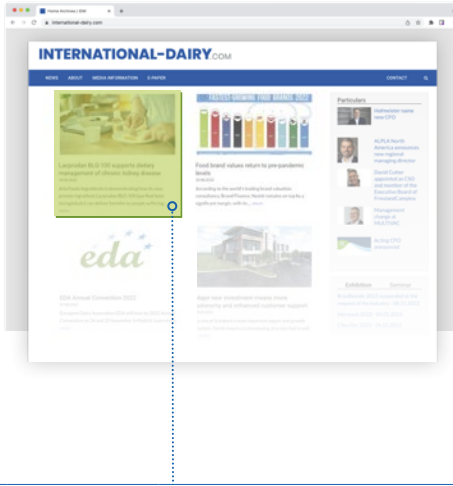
international-dairy.com

INTERNATIONAL-DAIRY.COM

NEWS ABOUT MEDIA INFORMATION E-PAPER CONTACT

Lacprodan BLG-100 supports dietary management of chronic kidney disease

FASTEST GROWING FOOD BRANDS 2022

Food brand values return to pre-pandemic levels

According to the world's leading brand valuation consultancy Brand Finance, Nestlé remains on top for a significant margin, with its ... more

Particulars

Hofmeister name new CFO

ALPLA North America announces new regional managing director

David Cutter appointed as CEO and member of the Executive Board of FrieslandCampina

Management changes at MULTIVAC

Acting CFO

eda

EDA Annual Convention 2022

Exhibition Seminar